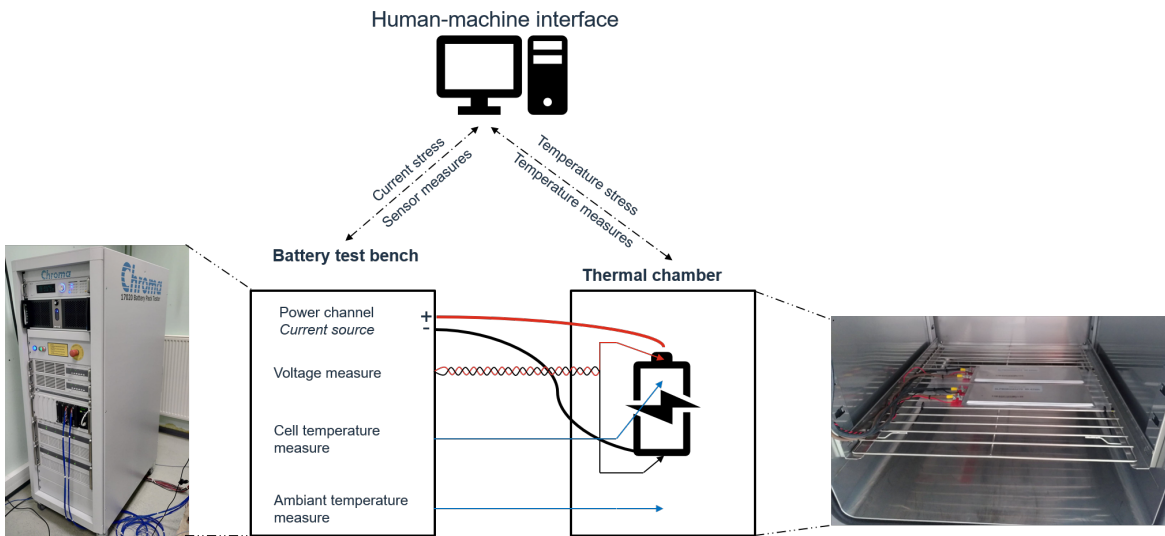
Human-machine interface

Current stress
Sensor measures

Temperature stress
Temperature measures

Chroma
17020 Battery Pack Tester

Battery test bench

Thermal chamber

Power channel
*Current source*

+
-

Voltage measure

Cell temperature measure

Ambiant temperature measure